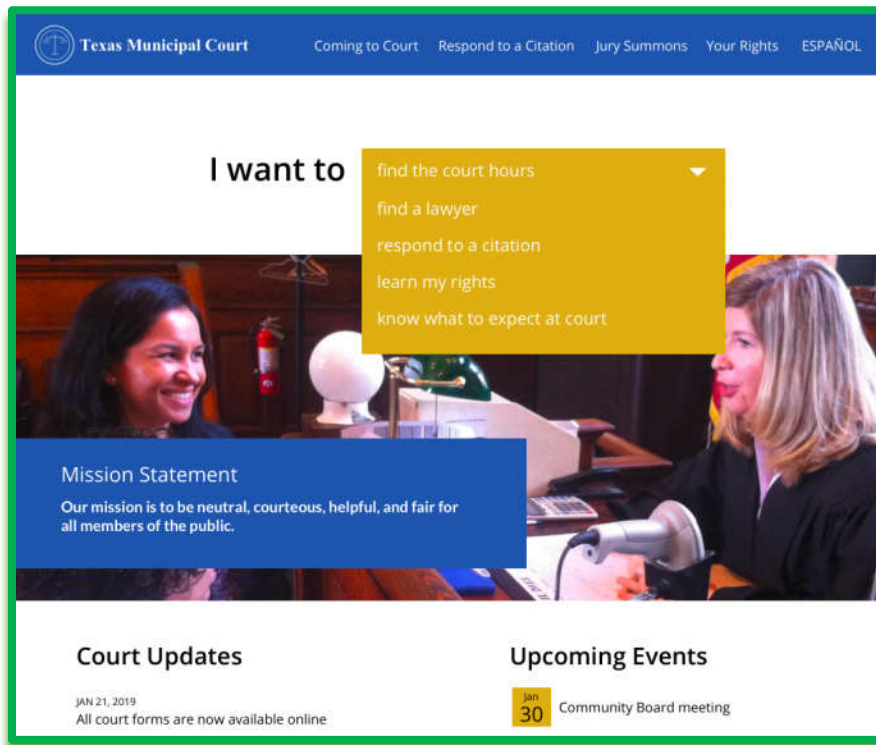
Texas Municipal Court

Coming to Court Respond to a Citation Jury Summons Your Rights ESPAÑOL

I want to find the court hours

find a lawyer

respond to a citation

learn my rights

know what to expect at court

Mission Statement

Our mission is to be neutral, courteous, helpful, and fair for all members of the public.

Court Updates

JAN 21, 2019
All court forms are now available online

Upcoming Events

Jan 30 Community Board meeting